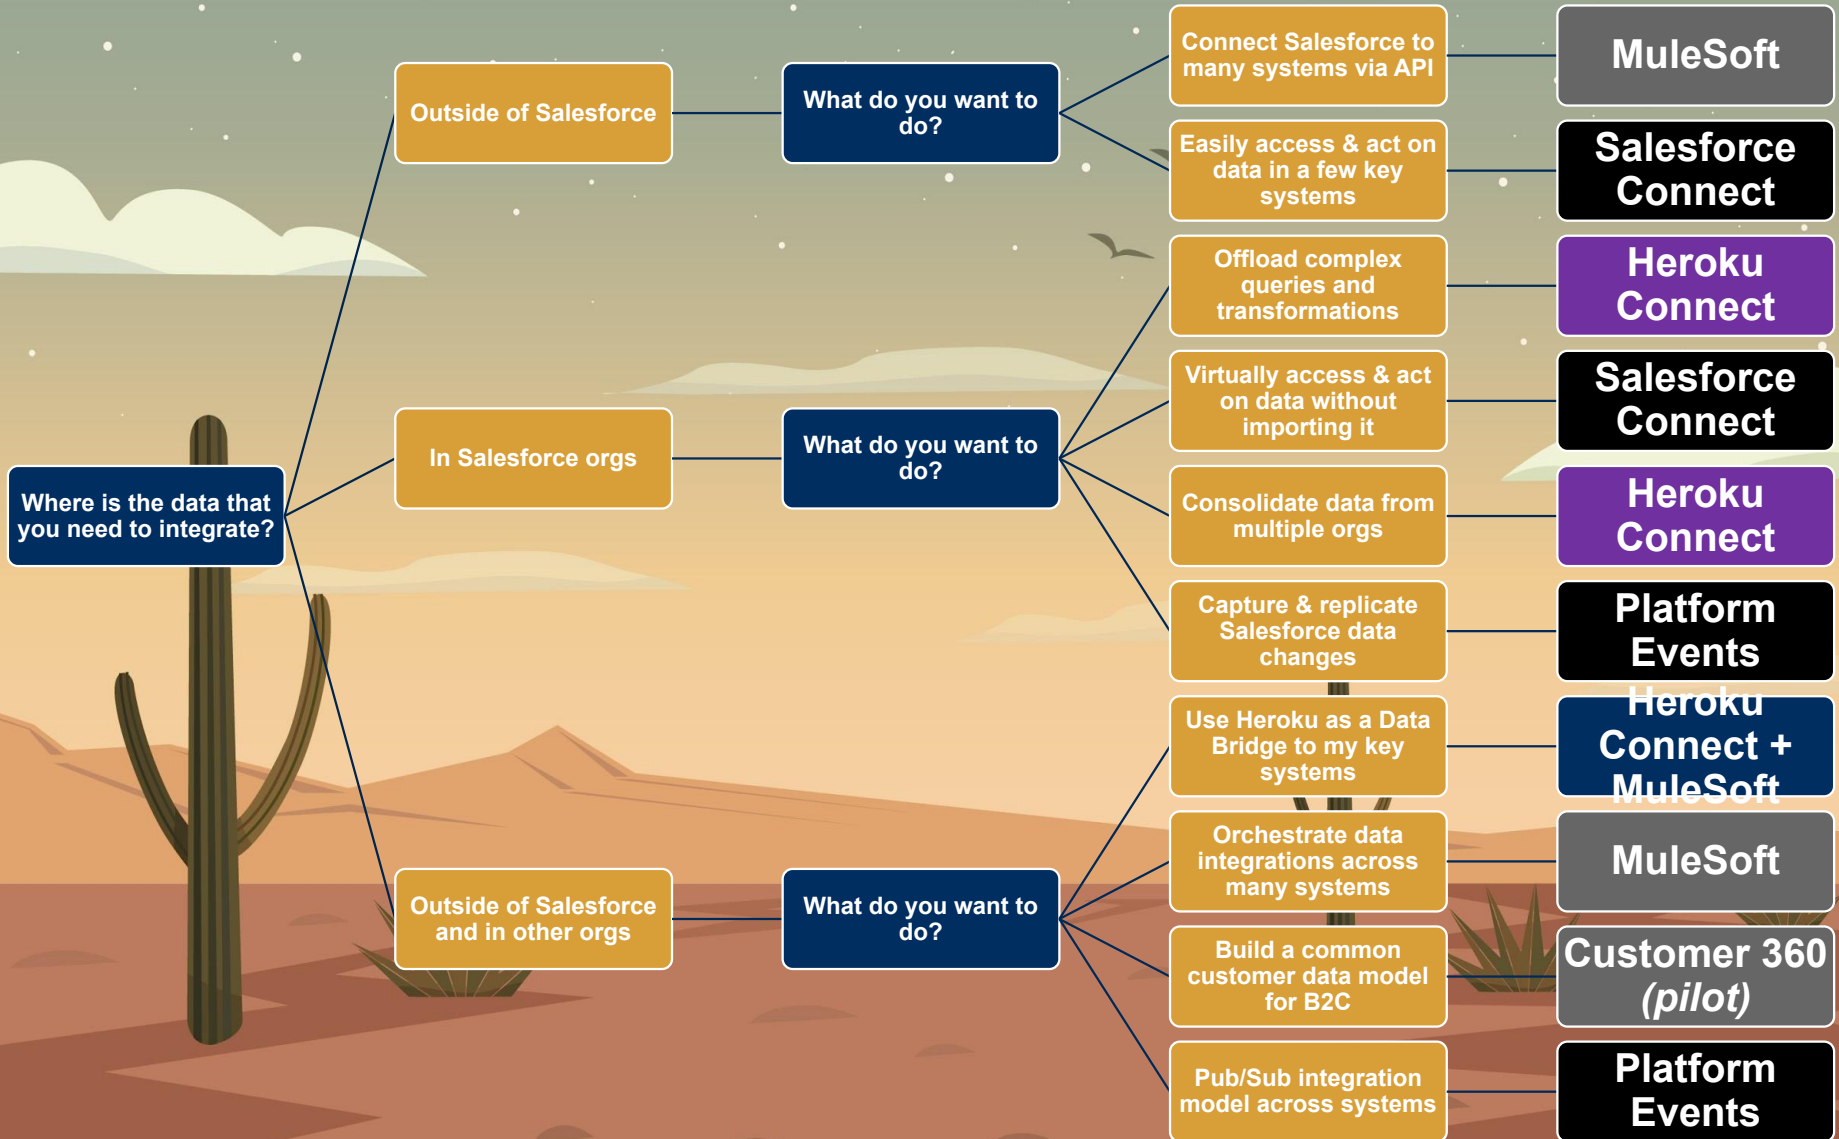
Where is the data that you need to integrate?

Outside of Salesforce

What do you want to do?

Connect Salesforce to many systems via API

MuleSoft

Easily access & act on data in a few key systems

Salesforce Connect

In Salesforce orgs

What do you want to do?

Offload complex queries and transformations

Heroku Connect

Virtually access & act on data without importing it

Salesforce Connect

Consolidate data from multiple orgs

Heroku Connect

Capture & replicate Salesforce data changes

Platform Events

Outside of Salesforce and in other orgs

What do you want to do?

Use Heroku as a Data Bridge to my key systems

Heroku Connect + MuleSoft

Orchestrate data integrations across many systems

MuleSoft

Build a common customer data model for B2C

Customer 360 *(pilot)*

Pub/Sub integration model across systems

Platform Events